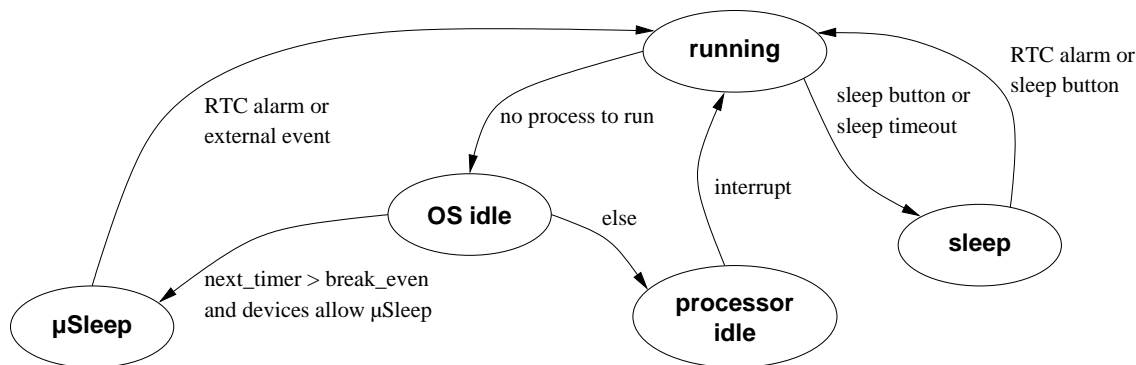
running

RTC alarm or external event

no process to run

sleep button or sleep timeout

RTC alarm or sleep button

OS idle

else

interrupt

sleep

next_timer > break_even and devices allow µSleep

µSleep

processor idle